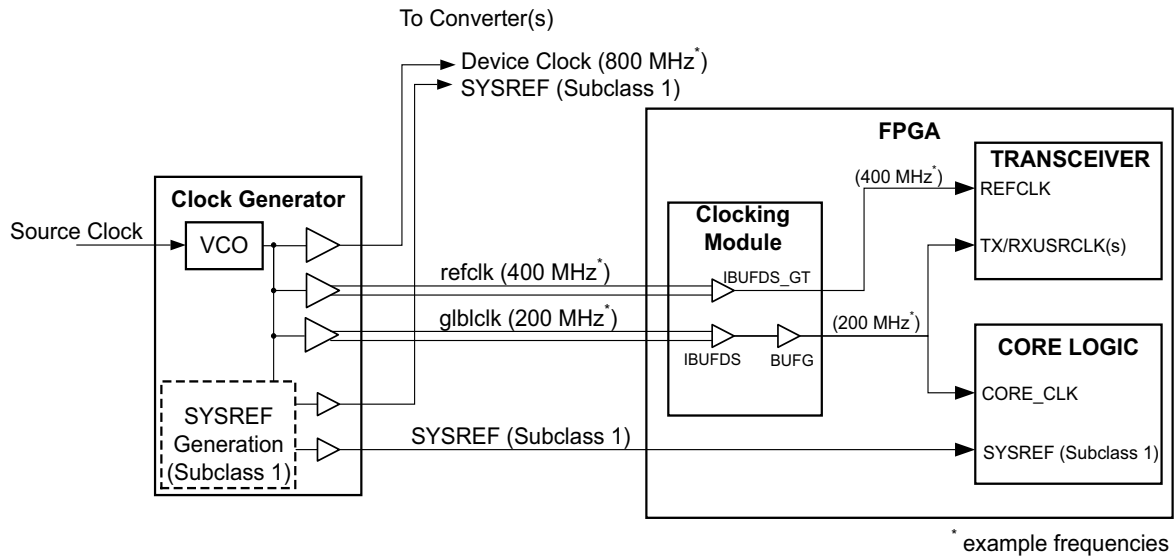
To Converter(s)

Device Clock (800 MHz$^*$)
SYSREF (Subclass 1)

FPGA

TRANSCEIVER

(400 MHz$^*$)

REFCLK

Clock Generator

Clocking Module

Source Clock

VCO

TX/RXUSRCLK(s)

refclk (400 MHz$^*$)

IBUFDS_GT

glblclk (200 MHz$^*$)

(200 MHz$^*$)

CORE LOGIC

IBUFDS

BUFG

CORE_CLK

SYSREF Generation (Subclass 1)

SYSREF (Subclass 1)

SYSREF (Subclass 1)

$^*$ example frequencies